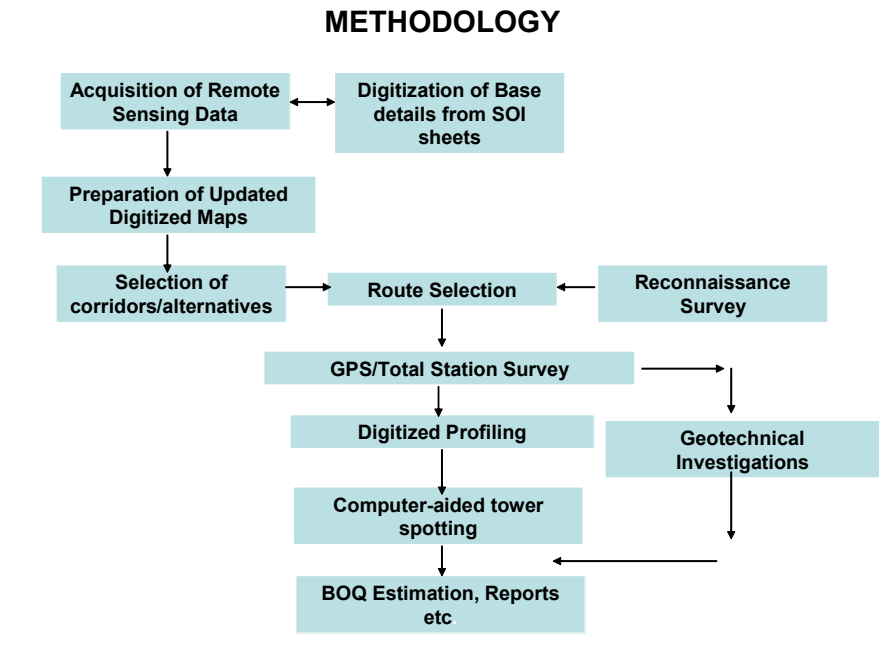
METHODOLOGY

Acquisition of Remote Sensing Data

Digitization of Base details from SOI sheets

Preparation of Updated Digitized Maps

Selection of corridors/alternatives

Route Selection

Reconnaissance Survey

GPS/Total Station Survey

Digitized Profiling

Geotechnical Investigations

Computer-aided tower spotting

BOQ Estimation, Reports etc.